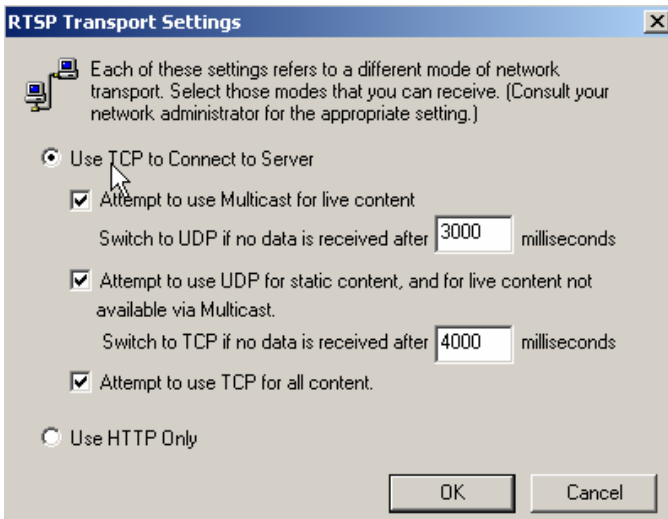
RTSP Transport Settings

Each of these settings refers to a different mode of network transport. Select those modes that you can receive. (Consult your network administrator for the appropriate setting.)

Use TCP to Connect to Server

Attempt to use Multicast for live content

Switch to UDP if no data is received after 3000 milliseconds

Attempt to use UDP for static content, and for live content not available via Multicast.

Switch to TCP if no data is received after 4000 milliseconds

Attempt to use TCP for all content.

Use HTTP Only

OK

Cancel